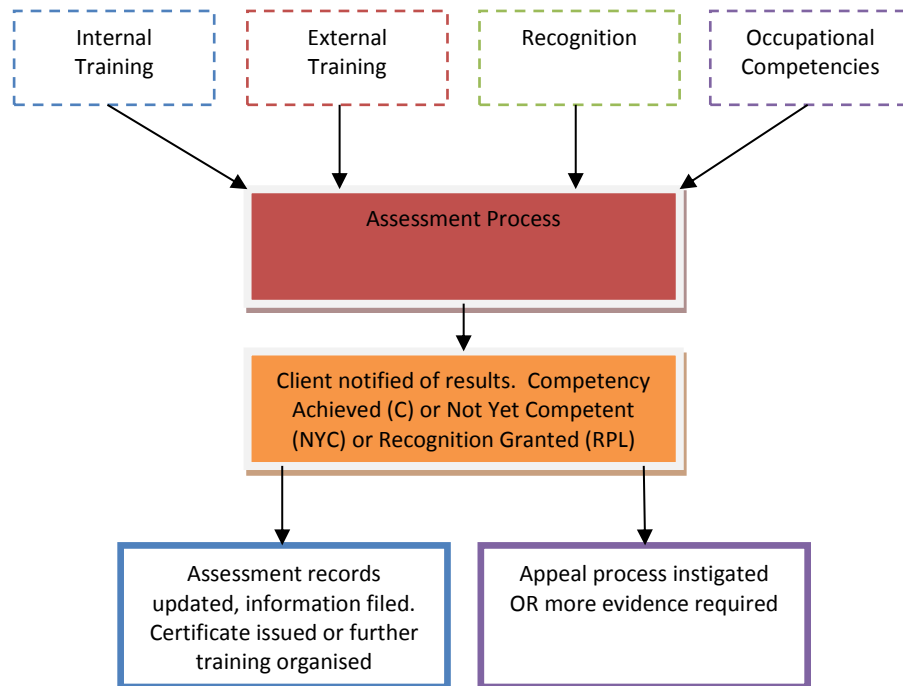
Internal Training

External Training

Recognition

Occupational Competencies

Assessment Process

Client notified of results. Competency Achieved (C) or Not Yet Competent (NYC) or Recognition Granted (RPL)

Assessment records updated, information filed. Certificate issued or further training organised

Appeal process instigated OR more evidence required